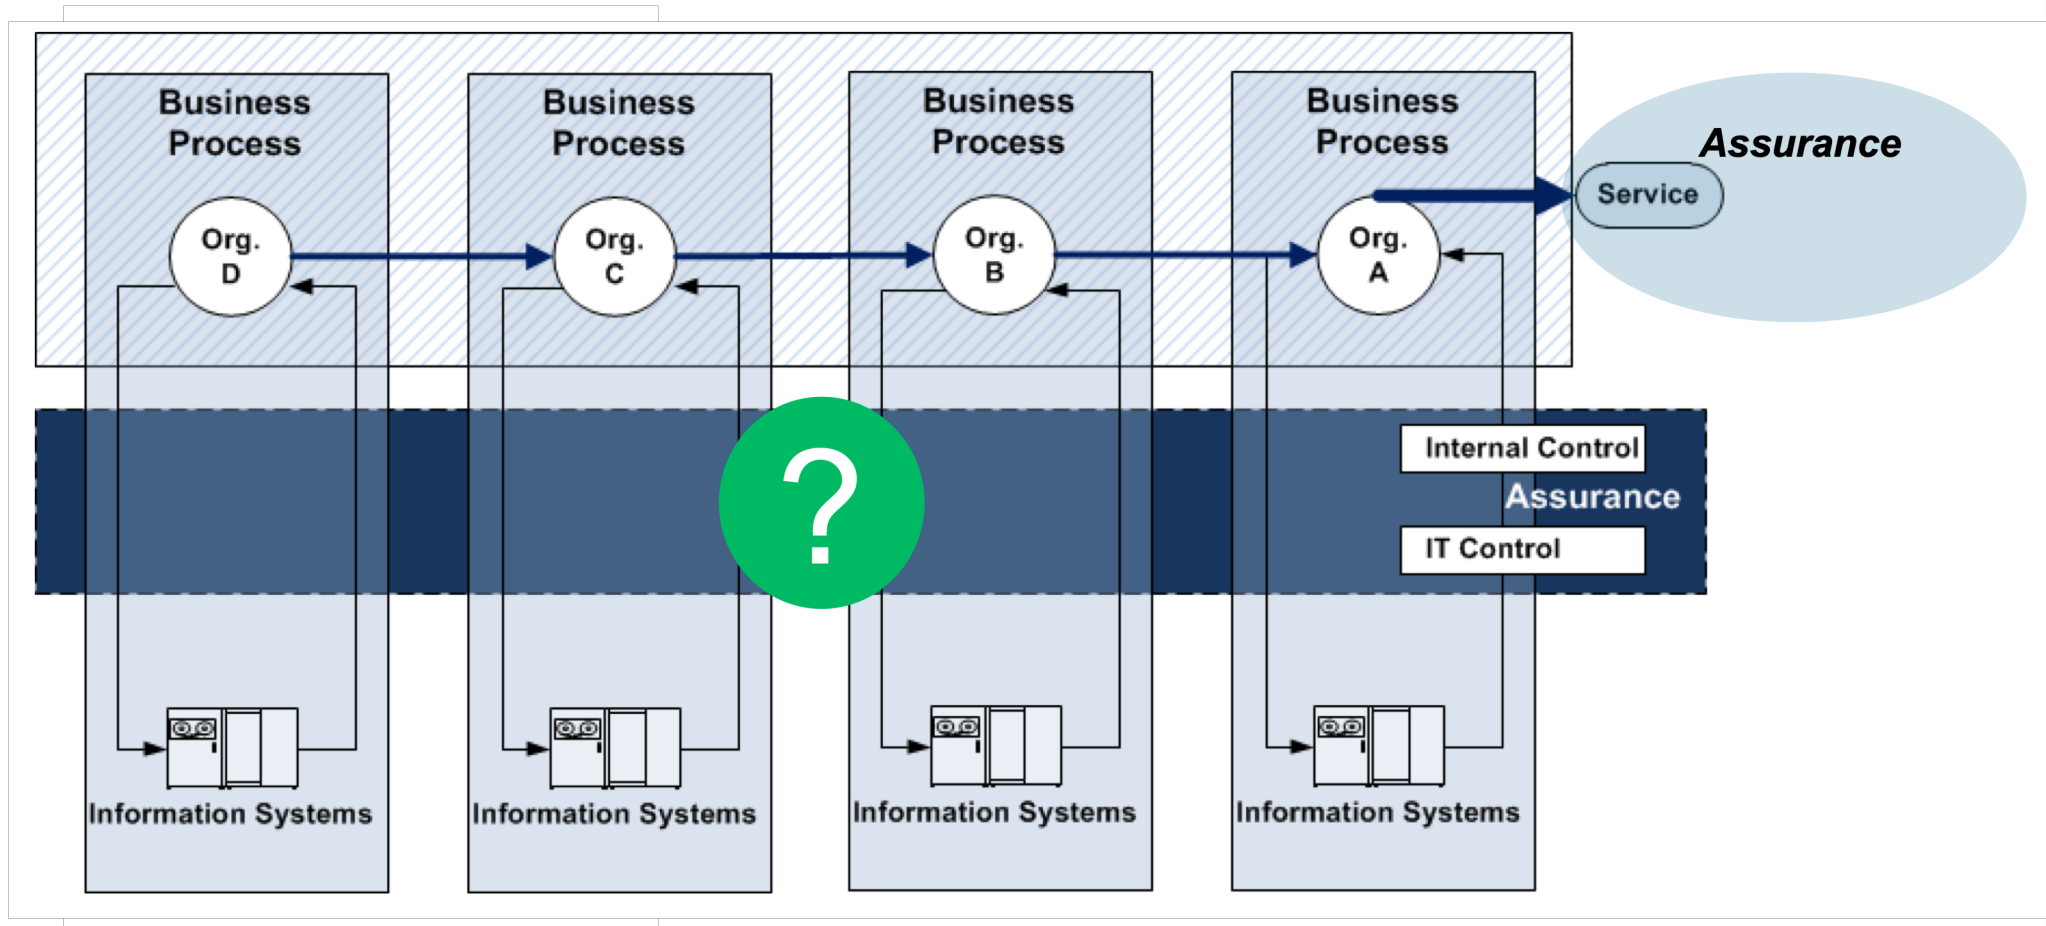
Business Process

Org. D

Information Systems

Business Process

Org. C

Information Systems

Business Process

Org. B

Information Systems

Business Process

Org. A

Information Systems

Assurance

Service

?

Internal Control

Assurance

IT Control